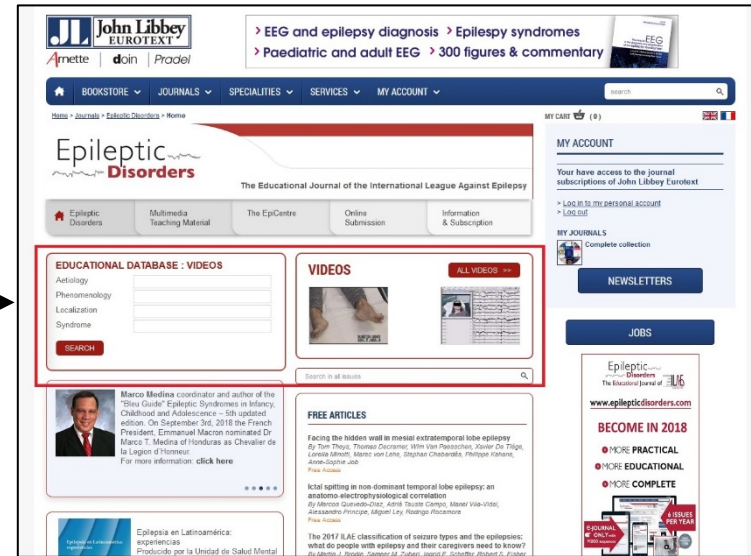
JL John Libbey EUROTEXT
Arnette | doin | Pradel

> EEG and epilepsy diagnosis > Epilepsy syndromes
> Paediatric and adult EEG > 300 figures & commentary

BOOKSTORE JOURNALS SPECIALITIES SERVICES MY ACCOUNT search

Home > Journals > Epileptic Disorders > Home

MY CART (0)

Epileptic Disorders
The Educational Journal of the International League Against Epilepsy

Epileptic Disorders | Multimedia Teaching Material | The EpiCentre | Online Submission | Information & Subscription

MY ACCOUNT
Your have access to the journal subscriptions of John Libbey Eurotext
> Log in to my personal account
> Log out
MY JOURNALS
Complete collection

NEWSLETTERS

JOBS

EDUCATIONAL DATABASE : VIDEOS
Aetiology
Phenomenology
Localization
Syndrome
SEARCH

VIDEOS
ALL VIDEOS >>

Search in all issues

Marco Medina coordinator and author of the "Bleu Guide" Epileptic Syndromes in Infancy, Childhood and Adolescence – 5th updated edition. On September 3rd, 2018 the French President, Emmanuel Macron nominated Dr Marco T. Medina of Honduras as Chevalier de la Legion d'Honneur.
For more information: click here

FREE ARTICLES

Facing the hidden wall in mesial extratemporal lobe epilepsy
By Tom Theys, Thomas Decramer, Wim Van Paesschen, Xavier De Tiège, Loredia Minotti, Marec von Lehe, Stephan Chabardès, Philippe Kahane, Anne-Sophie Job
Free Access

Ictal spitting in non-dominant temporal lobe epilepsy: an anatomo-electrophysiological correlation
By Marcos Quevedo-Diaz, Adrià Tauste Campo, Manel Vila-Vidal, Alessandro Principe, Miguel Ley, Rodrigo Rocamora
Free Access

The 2017 ILAE classification of seizure types and the epilepsies: what do people with epilepsy and their caregivers need to know?
By Martin J. Brodie, Sameer M. Zuberi, Ingrid E. Scheffer, Robert S. Fisher

Epilepsia en Latinoamérica: experiencias
Producido por la Unidad de Salud Mental

Epileptic Disorders
The Educational Journal of ILAE
www.epilepticdisorders.com
BECOME IN 2018
MORE PRACTICAL
MORE EDUCATIONAL
MORE COMPLETE
E-JOURNAL ONLY
6 ISSUES PER YEAR